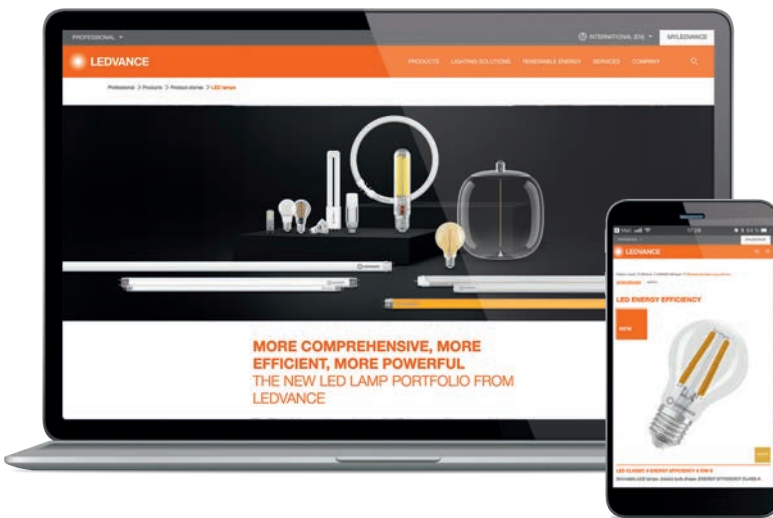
PROFESSIONAL
INTERNATIONAL (EN)
MYLEDVANCE
LEDVANCE
PRODUCTS LIGHTING SOLUTIONS RENEWABLE ENERGY SERVICES COMPANY
Professional > Products > Product stories > LED lamps

MORE COMPREHENSIVE, MORE EFFICIENT, MORE POWERFUL
THE NEW LED LAMP PORTFOLIO FROM LEDVANCE

LEDVANCE
LED ENERGY EFFICIENCY
NEW
LED CLASSIC A ENERGY EFFICIENCY A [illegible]
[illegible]